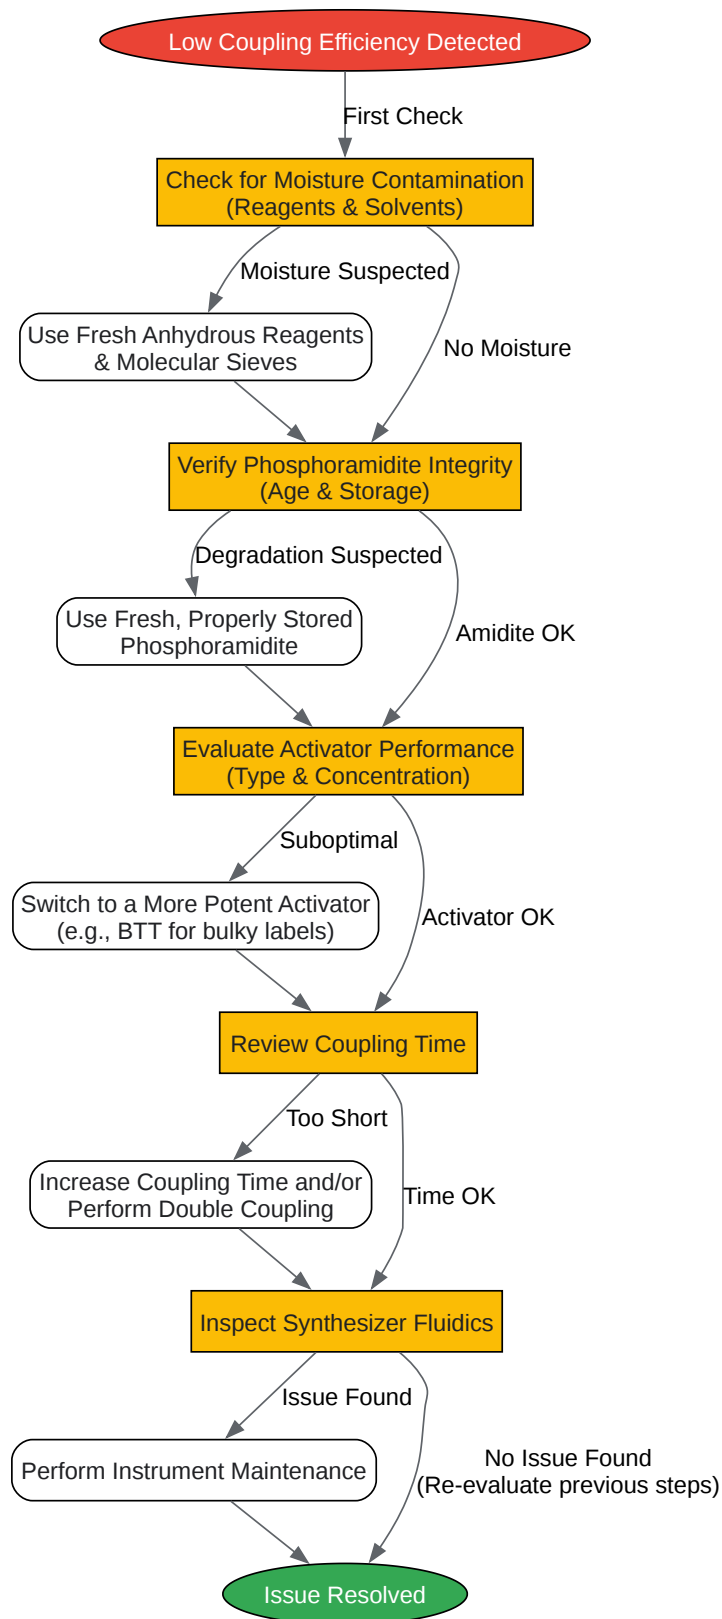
Low Coupling Efficiency Detected

First Check

Check for Moisture Contamination
(Reagents & Solvents)

Moisture Suspected

No Moisture

Use Fresh Anhydrous Reagents
& Molecular Sieves

Verify Phosphoramidite Integrity
(Age & Storage)

Degradation Suspected

Amidite OK

Use Fresh, Properly Stored
Phosphoramidite

Evaluate Activator Performance
(Type & Concentration)

Suboptimal

Activator OK

Switch to a More Potent Activator
(e.g., BTT for bulky labels)

Review Coupling Time

Too Short

Time OK

Increase Coupling Time and/or
Perform Double Coupling

Inspect Synthesizer Fluidics

Issue Found

No Issue Found
(Re-evaluate previous steps)

Perform Instrument Maintenance

Issue Resolved